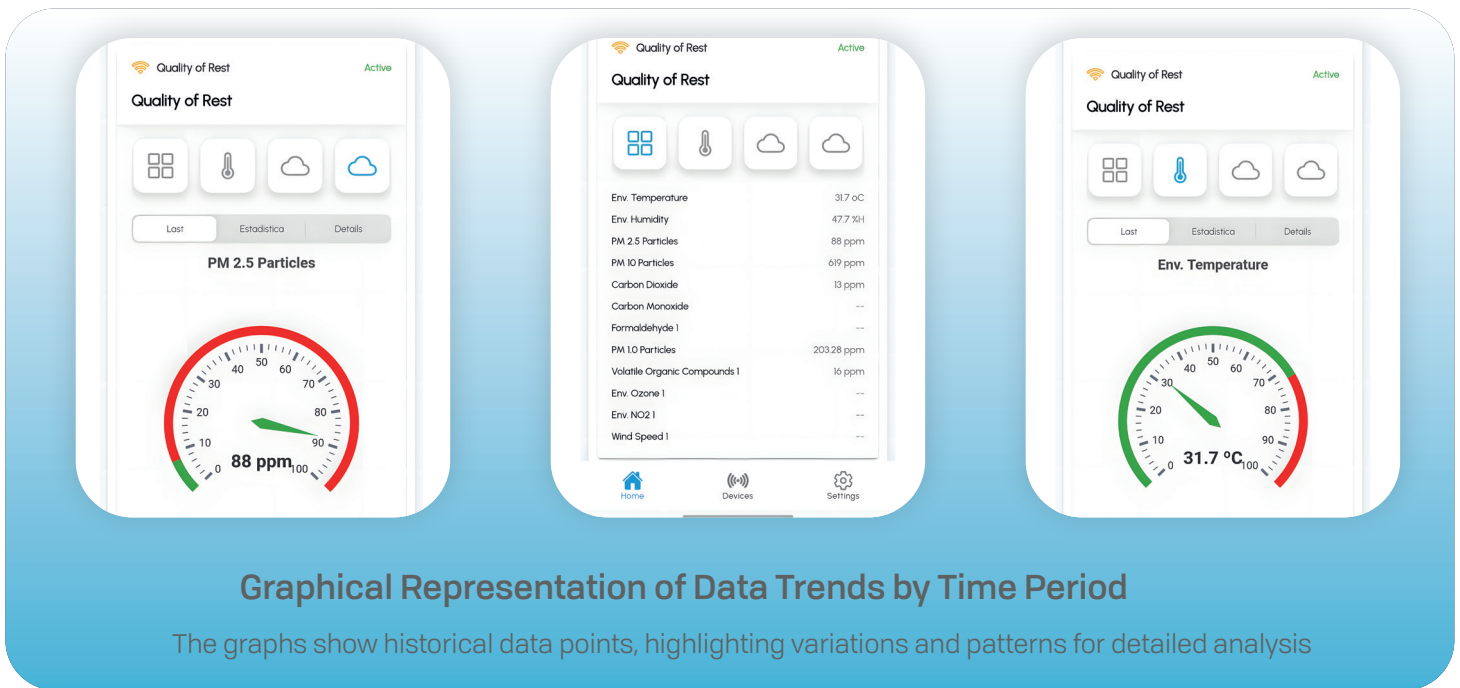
Quality of Rest
Active
Quality of Rest

Last
Estadistica
Details

PM 2.5 Particles

0
10
20
30
40
50
60
70
80
90
100
88 ppm

Quality of Rest
Active
Quality of Rest

| | |
|---|---|
| Env. Temperature | 31.7 oC |
| Env. Humidity | 47.7 %H |
| PM 2.5 Particles | 88 ppm |
| PM 10 Particles | 619 ppm |
| Carbon Dioxide | 13 ppm |
| Carbon Monoxide | -- |
| Formaldehyde 1 | -- |
| PM 1.0 Particles | 203.28 ppm |
| Volatile Organic Compounds 1 | 16 ppm |
| Env. Ozone 1 | -- |
| Env. NO2 1 | -- |
| Wind Speed 1 | -- |

Home
Devices
Settings

Quality of Rest
Active
Quality of Rest

Last
Estadistica
Details

Env. Temperature

0
10
20
30
40
50
60
70
80
90
100
31.7 ºC

Graphical Representation of Data Trends by Time Period

The graphs show historical data points, highlighting variations and patterns for detailed analysis